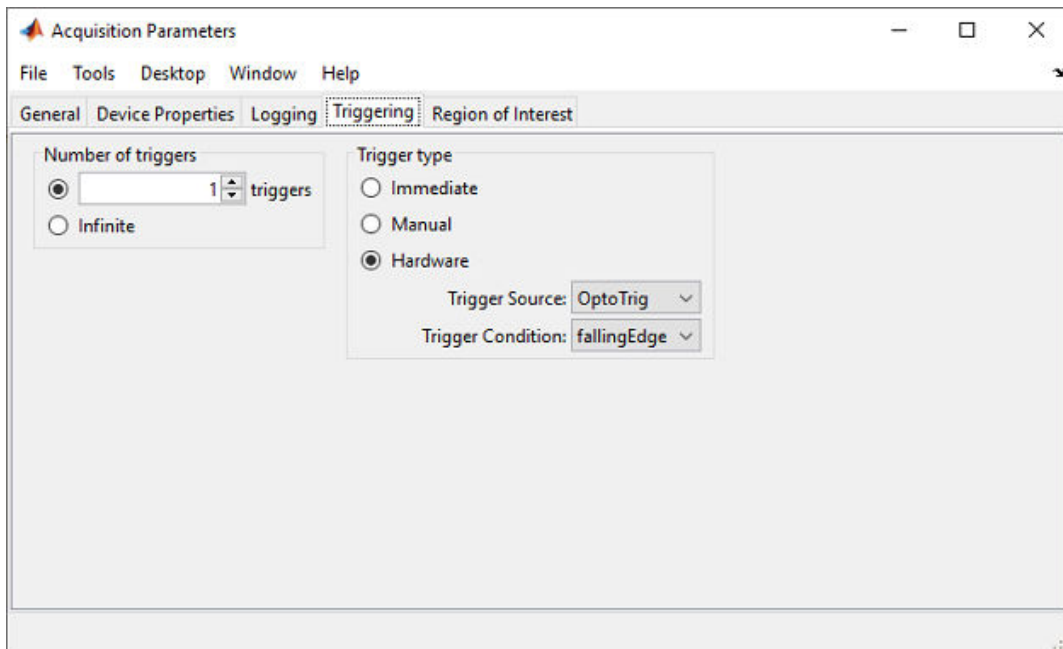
Acquisition Parameters

File Tools Desktop Window Help

General Device Properties Logging Triggering Region of Interest

Number of triggers

1 triggers

Infinite

Trigger type

Immediate

Manual

Hardware

Trigger Source: OptoTrig

Trigger Condition: fallingEdge